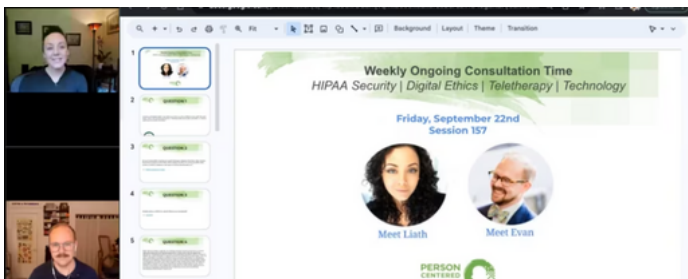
Fit

Background | Layout | Theme | Transition

1
2
3
4
5

Weekly Ongoing Consultation Time
HIPAA Security | Digital Ethics | Teletherapy | Technology

Friday, September 22nd
Session 157

Meet Liath

Meet Evan

PERSON CENTERED